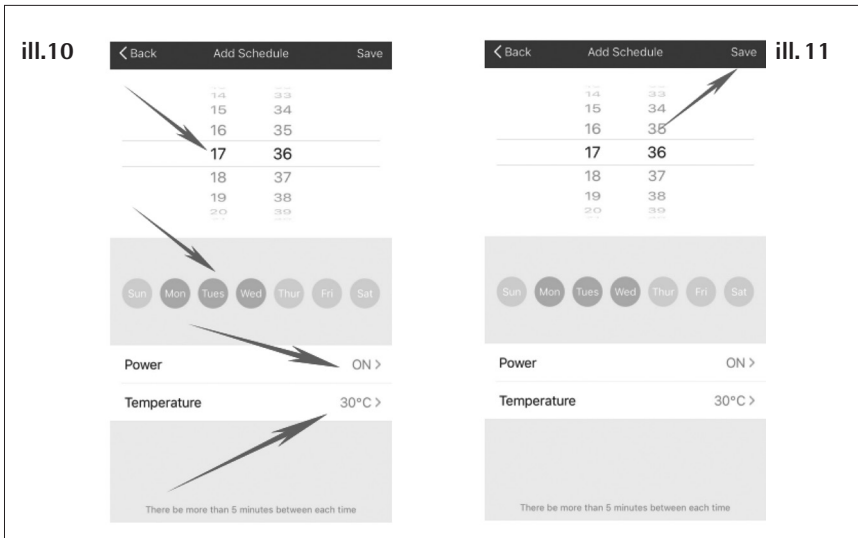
ill.10

< Back Add Schedule Save

14 33
15 34
16 35
17 36
18 37
19 38
20 39

Sun Mon Tues Wed Thur Fri Sat

Power ON >

Temperature 30°C >

There be more than 5 minutes between each time

< Back Add Schedule Save

ill. 11

14 33
15 34
16 35
17 36
18 37
19 38
20 39

Sun Mon Tues Wed Thur Fri Sat

Power ON >

Temperature 30°C >

There be more than 5 minutes between each time